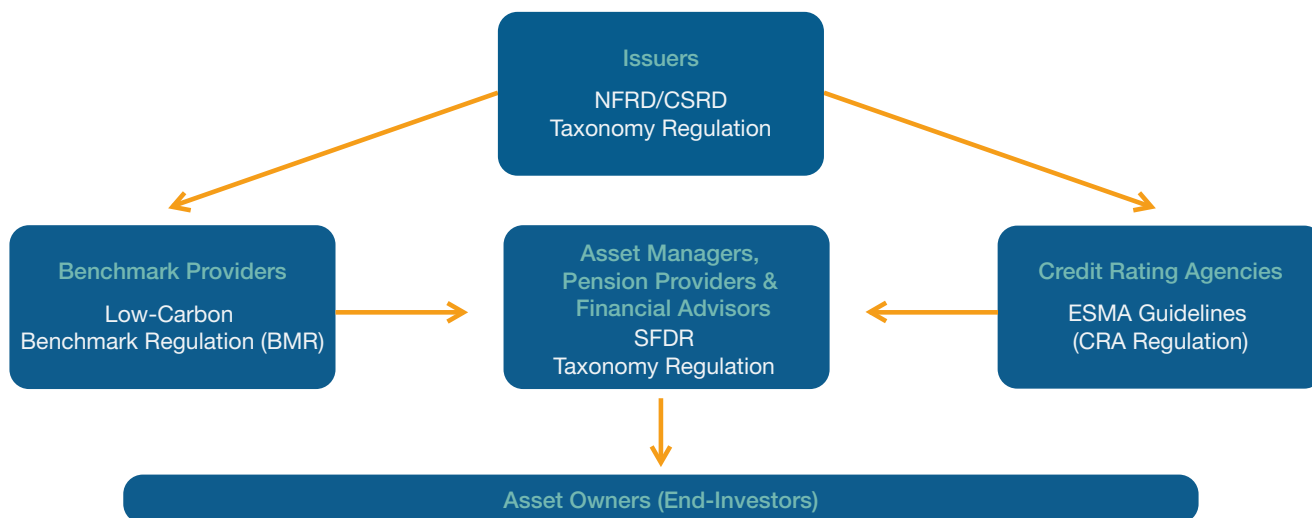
Issuers
NFRD/CSRD
Taxonomy Regulation

Benchmark Providers
Low-Carbon
Benchmark Regulation (BMR)

Asset Managers, Pension Providers & Financial Advisors
SFDR
Taxonomy Regulation

Credit Rating Agencies
ESMA Guidelines
(CRA Regulation)

Asset Owners (End-Investors)